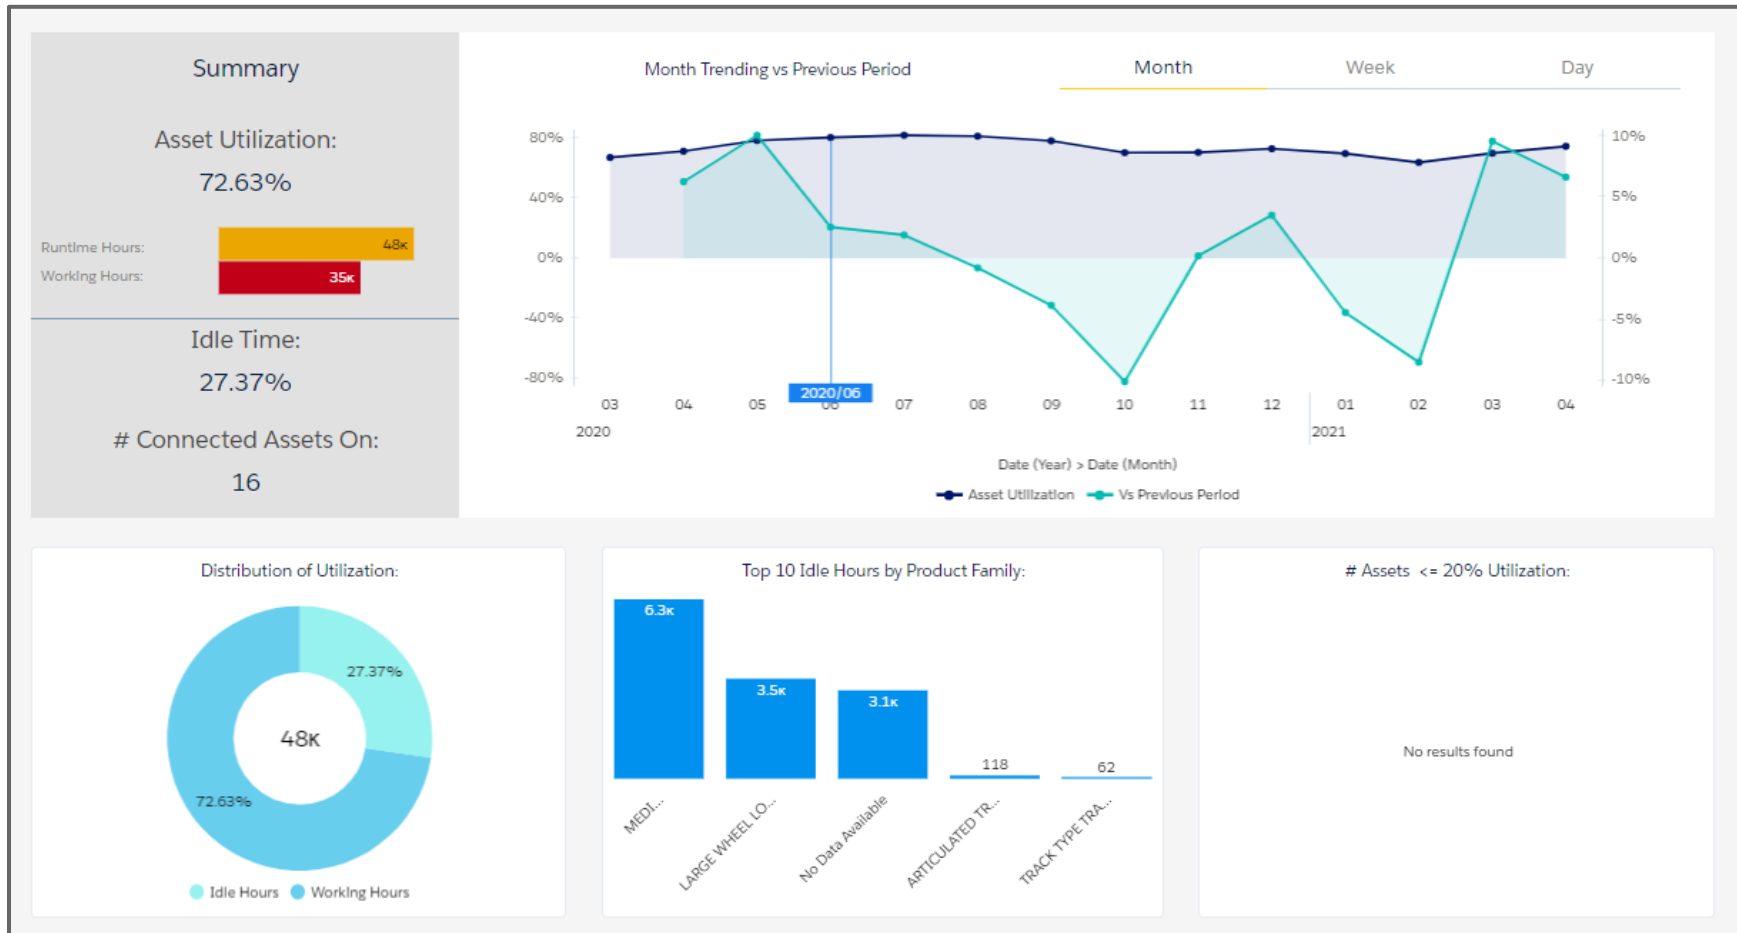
Summary

Asset Utilization:

72.63%

Runtime Hours: 48K

Working Hours: 35K

Idle Time:

27.37%

# Connected Assets On:

16

Month Trending vs Previous Period

Month Week Day

80%
40%
0%
-40%
-80%

10%
5%
0%
-5%
-10%

03 04 05 2020/06 07 08 09 10 11 12 01 02 03 04
2020 2021

Date (Year) > Date (Month)

Asset Utilization Vs Previous Period

Distribution of Utilization:

27.37%
48K
72.63%

Idle Hours Working Hours

Top 10 Idle Hours by Product Family:

6.3K
3.5K
3.1K
118
62

MEDI...
LARGE WHEEL LO...
No Data Available
ARTICULATED TR...
TRACK TYPE TRA...

# Assets <= 20% Utilization:

No results found